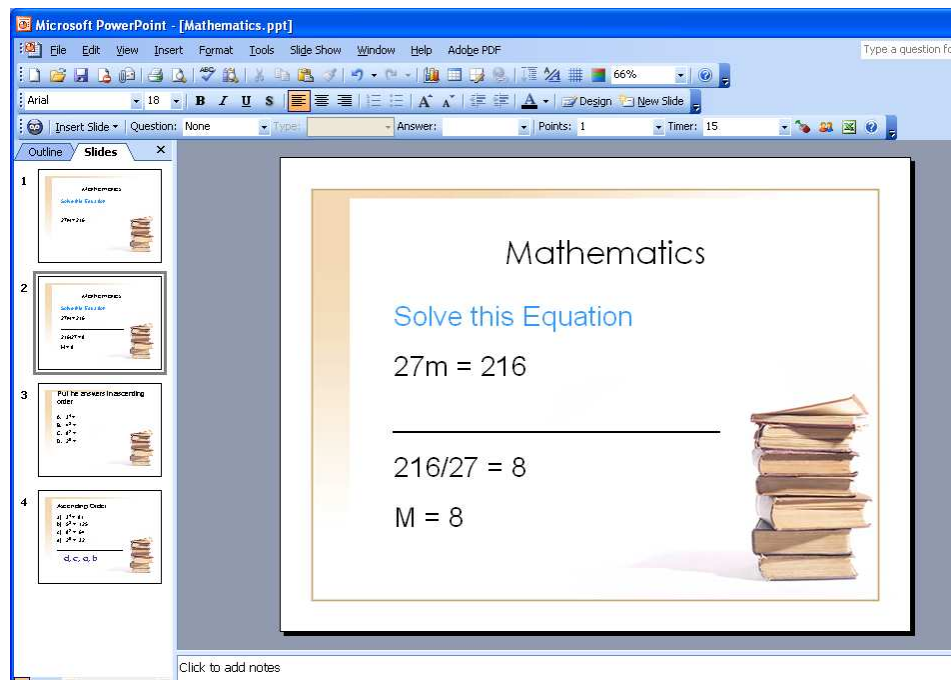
Microsoft PowerPoint - [Mathematics.ppt]

File Edit View Insert Format Tools Slide Show Window Help Adobe PDF

Type a question fo

66%

Arial 18 B I U S A Design New Slide

Insert Slide Question: None Type: Answer: Points: 1 Timer: 15

Outline Slides

1
Mathematics
Solve this Equation
27m = 216

2
Mathematics
Solve this Equation
27m = 216
216/27 = 8
M = 8

3
Put he answers inascending order
a. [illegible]
b. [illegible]
c. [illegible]
d. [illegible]

4
Ascending Order
a) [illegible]
b) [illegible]
c) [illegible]
d) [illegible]
d, c, a, b

Mathematics

Solve this Equation

27m = 216

216/27 = 8

M = 8

Click to add notes